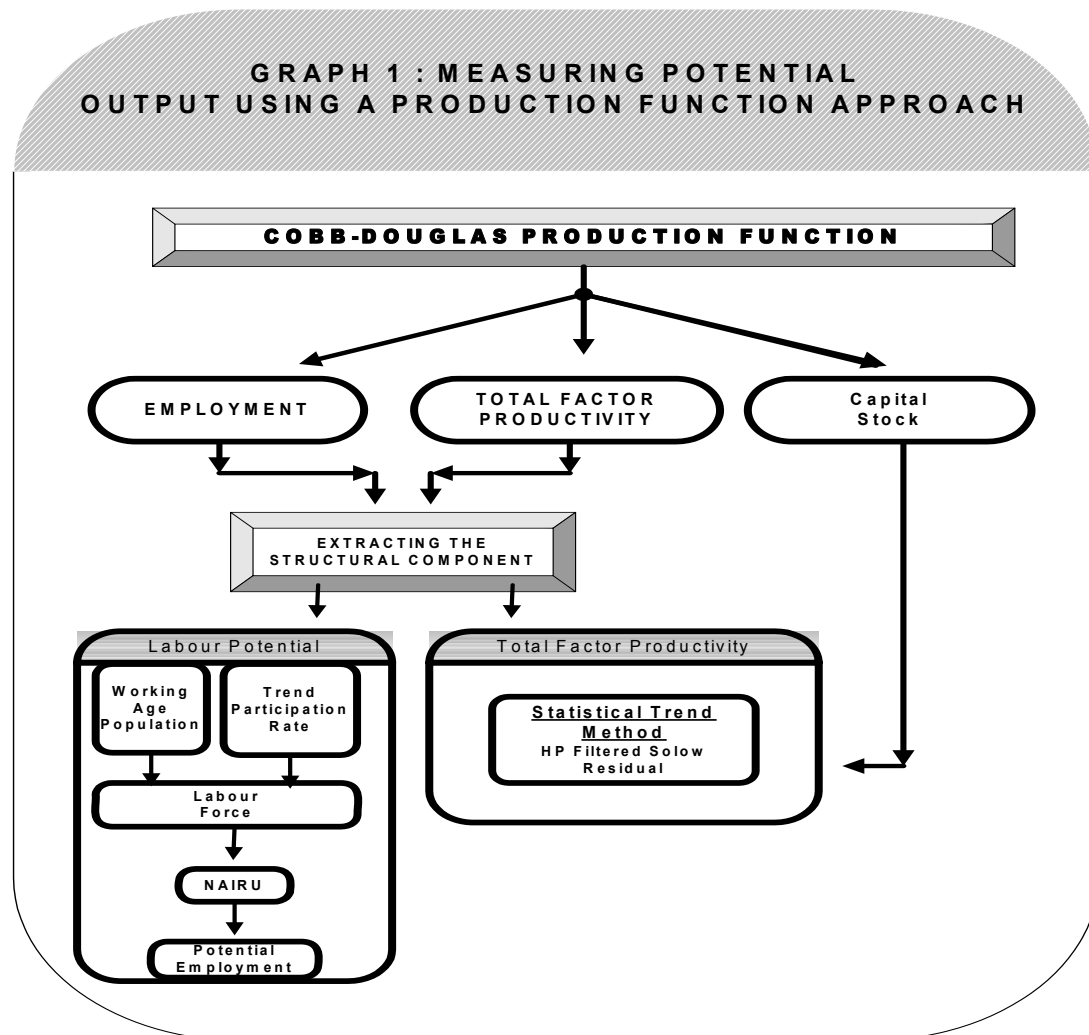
GRAPH 1 : MEASURING POTENTIAL OUTPUT USING A PRODUCTION FUNCTION APPROACH

COBB-DOUGLAS PRODUCTION FUNCTION

EMPLOYMENT

TOTAL FACTOR PRODUCTIVITY

Capital Stock

EXTRACTING THE STRUCTURAL COMPONENT

Labour Potential

Working Age Population

Trend Participation Rate

Labour Force

NAIRU

Potential Employment

Total Factor Productivity

Statistical Trend Method
HP Filtered Solow Residual